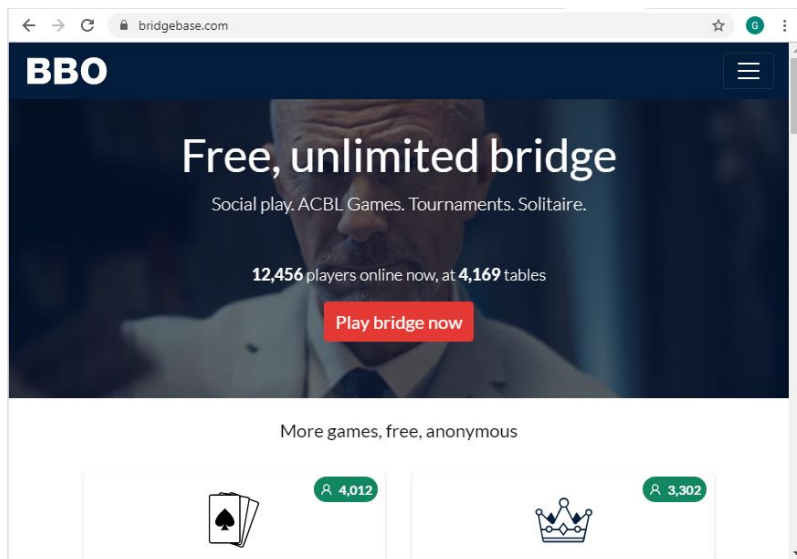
bridgebase.com

G

BBO

Free, unlimited bridge

Social play. ACBL Games. Tournaments. Solitaire.

12,456 players online now, at 4,169 tables

Play bridge now

More games, free, anonymous

4,012

3,302